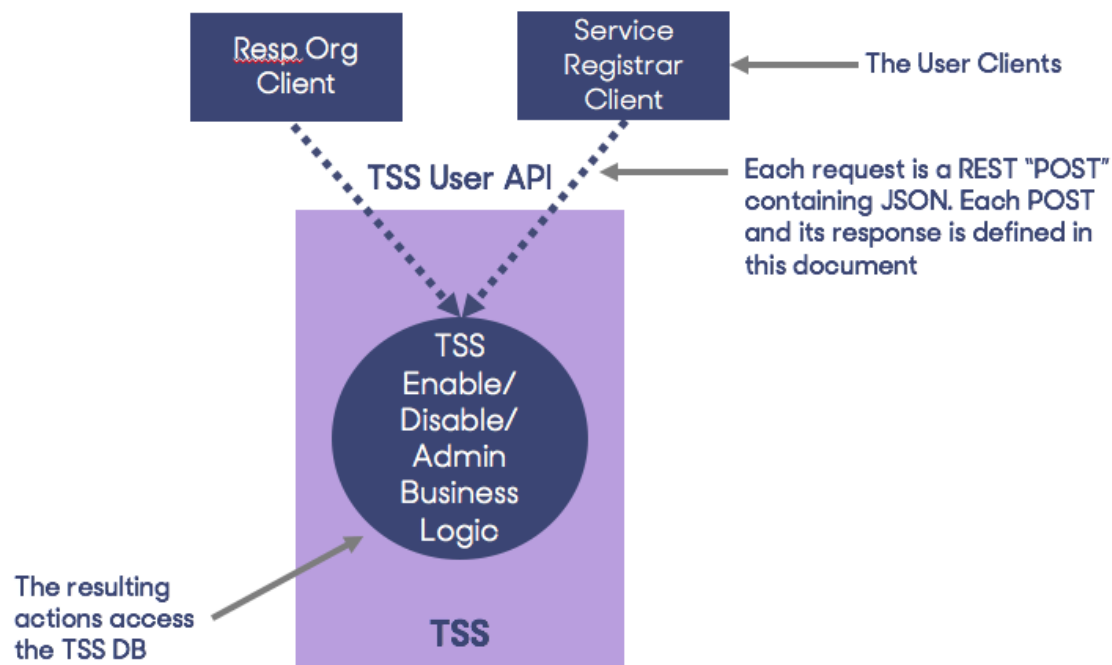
Resp Org Client

Service Registrar Client

The User Clients

TSS User API

Each request is a REST "POST" containing JSON. Each POST and its response is defined in this document

TSS Enable/ Disable/ Admin Business Logic

The resulting actions access the TSS DB

TSS